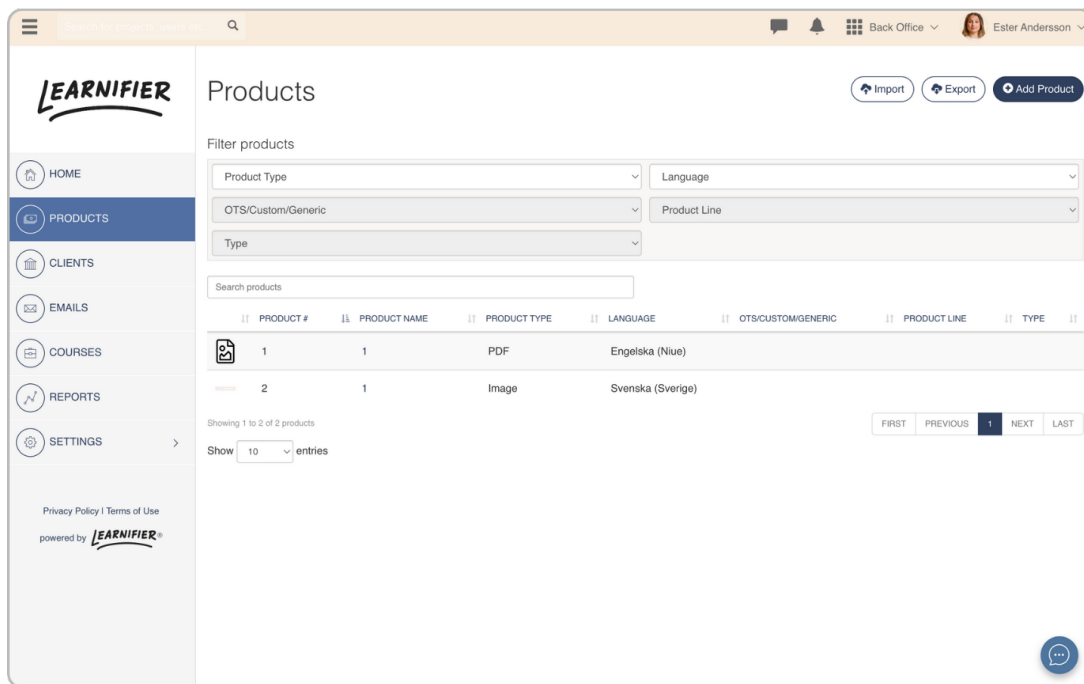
Back Office
Ester Andersson

LEARNIFIER

Products

Import
Export
Add Product

Filter products

Product Type
Language
OTS/Custom/Generic
Product Line
Type

HOME
PRODUCTS
CLIENTS
EMAILS
COURSES
REPORTS
SETTINGS

Search products

| PRODUCT # | PRODUCT NAME | PRODUCT TYPE | LANGUAGE | OTS/CUSTOM/GENERIC | PRODUCT LINE | TYPE |
|---|---|---|---|---|---|---|
| 1 | 1 | PDF | Engelska (Niue) | | | |
| 2 | 1 | Image | Svenska (Sverige) | | | |

Showing 1 to 2 of 2 products

FIRST PREVIOUS 1 NEXT LAST

Show 10 entries

Privacy Policy I Terms of Use

powered by LEARNIFIER®